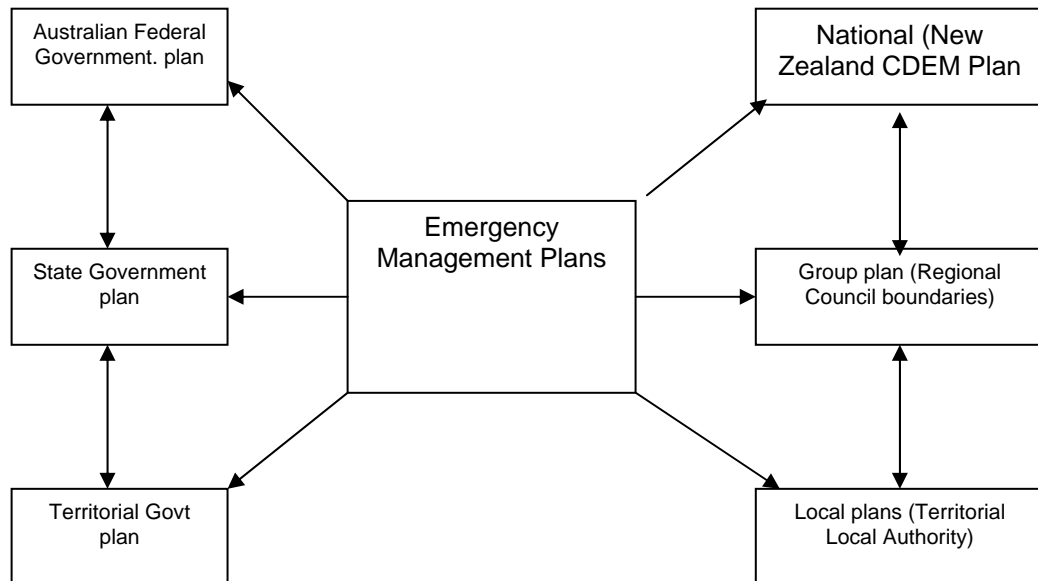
Australian Federal Government. plan

National (New Zealand CDEM Plan

Emergency Management Plans

State Government plan

Group plan (Regional Council boundaries)

Territorial Govt plan

Local plans (Territorial Local Authority)